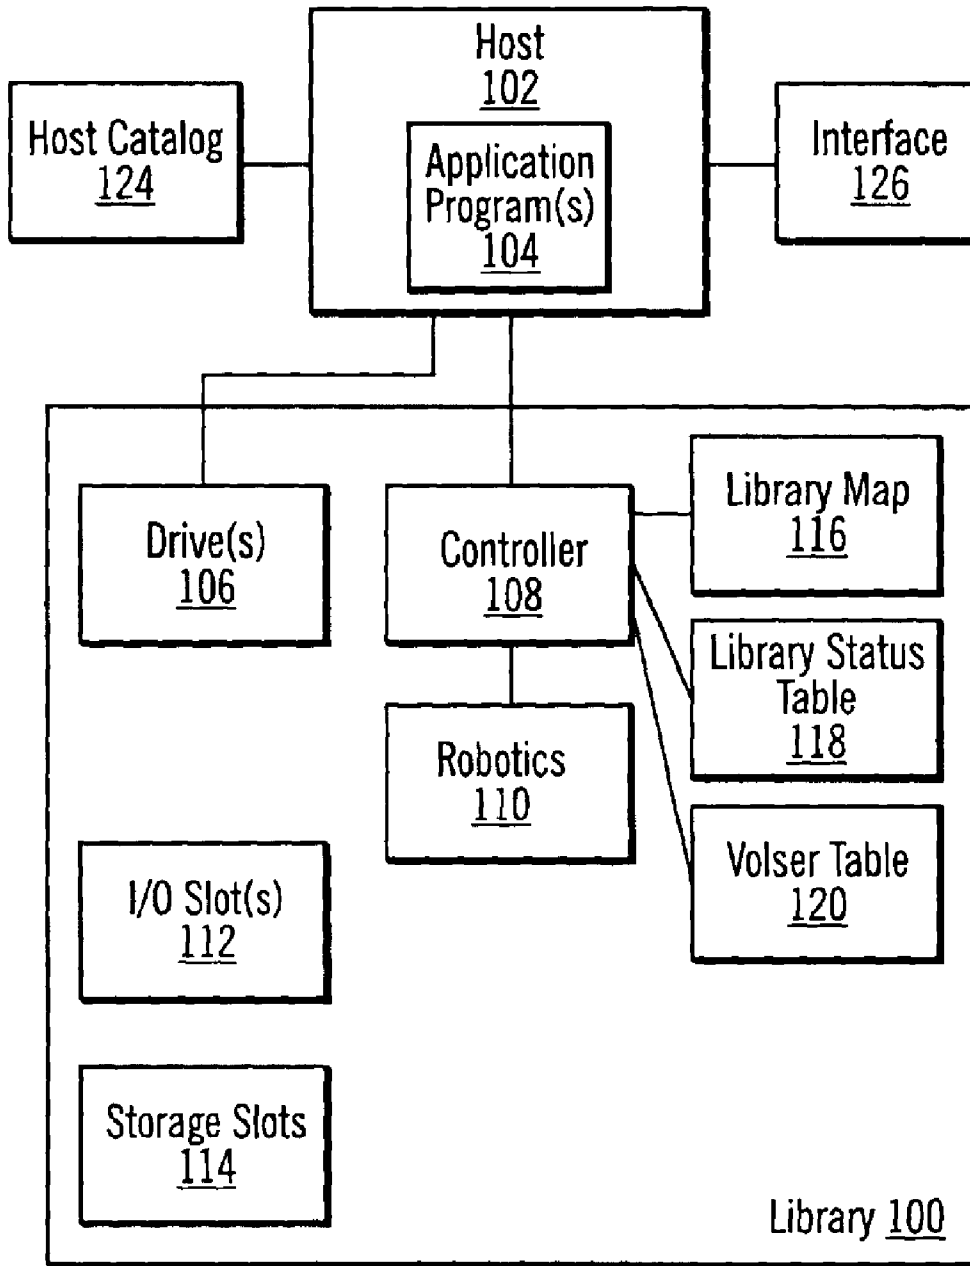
Host
102

Application Program(s)
104

Host Catalog
124

Interface
126

Drive(s)
106

Controller
108

Library Map
116

Library Status Table
118

Robotics
110

Volser Table
120

I/O Slot(s)
112

Storage Slots
114

Library 100